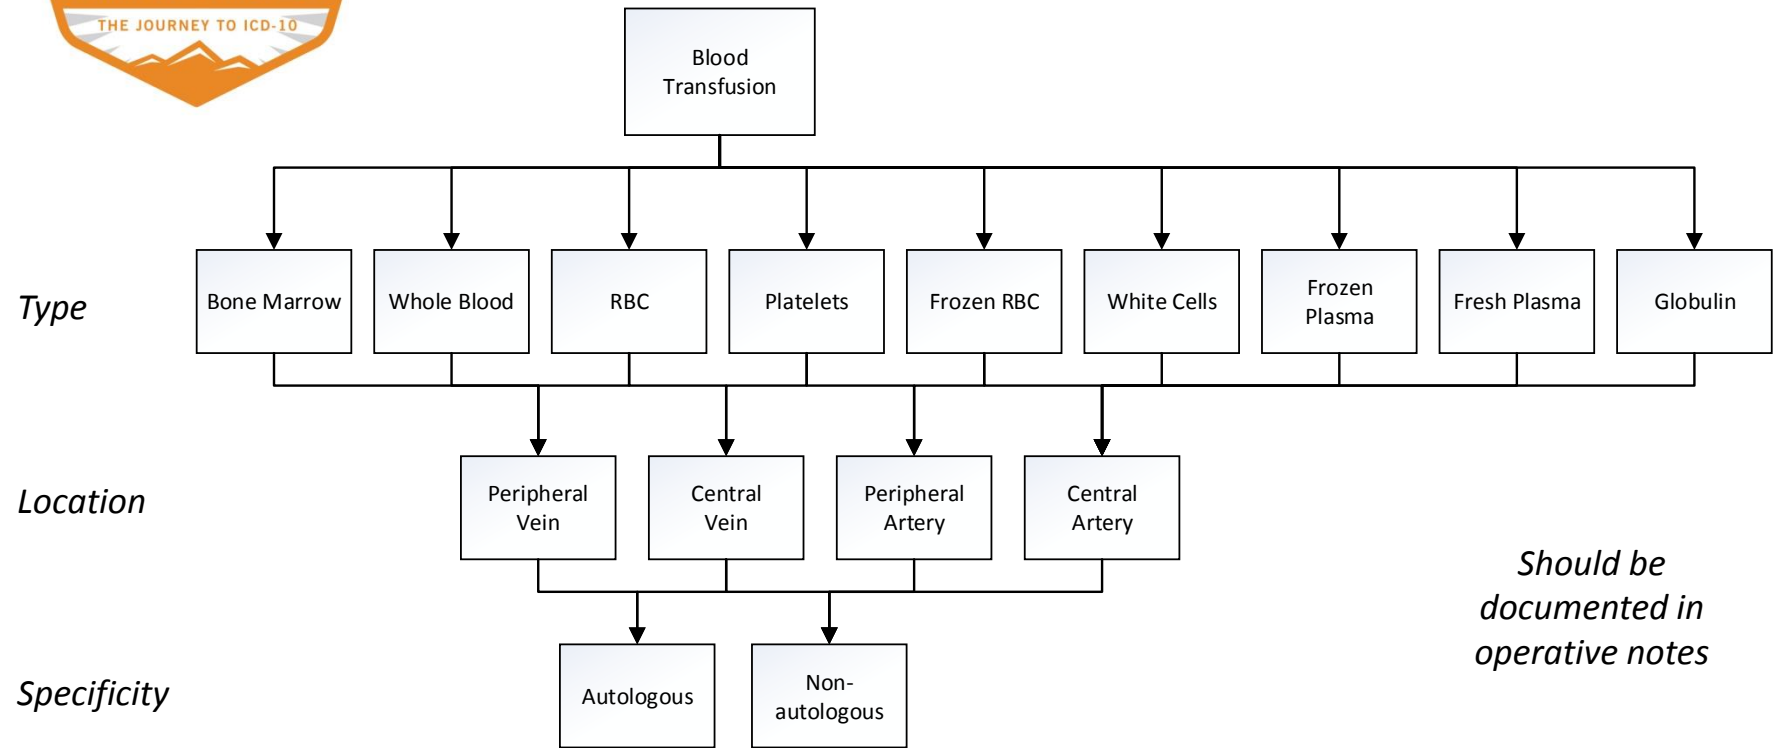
THE JOURNEY TO ICD-10

Blood Transfusion

Type

Bone Marrow

Whole Blood

RBC

Platelets

Frozen RBC

White Cells

Frozen Plasma

Fresh Plasma

Globulin

Location

Peripheral Vein

Central Vein

Peripheral Artery

Central Artery

Should be documented in operative notes

Specificity

Autologous

Non-autologous